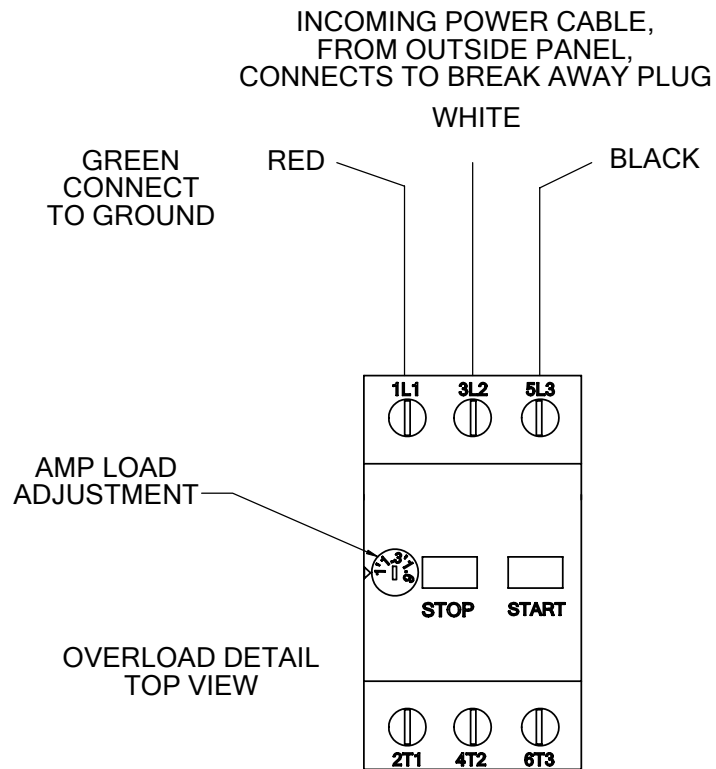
INCOMING POWER CABLE, FROM OUTSIDE PANEL, CONNECTS TO BREAK AWAY PLUG

WHITE

GREEN CONNECT TO GROUND

RED

BLACK

1L1

3L2

5L3

AMP LOAD ADJUSTMENT

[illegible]

STOP

START

OVERLOAD DETAIL TOP VIEW

2T1

4T2

6T3